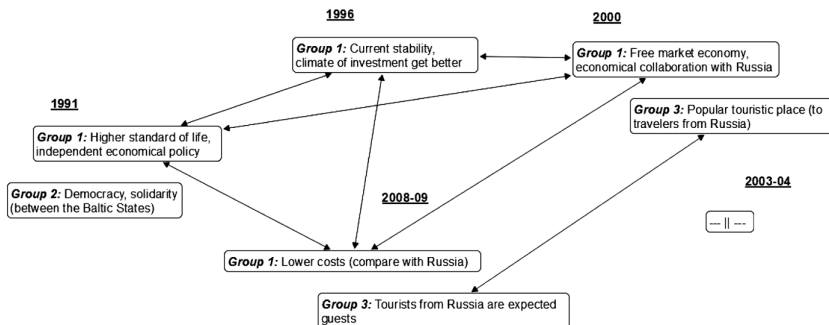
1996

2000

Group 1: Current stability, climate of investment get better

Group 1: Free market economy, economical collaboration with Russia

1991

Group 3: Popular touristic place (to travelers from Russia)

Group 1: Higher standard of life, independent economical policy

Group 2: Democracy, solidarity (between the Baltic States)

2003-04

2008-09

--- || ---

Group 1: Lower costs (compare with Russia)

Group 3: Tourists from Russia are expected guests